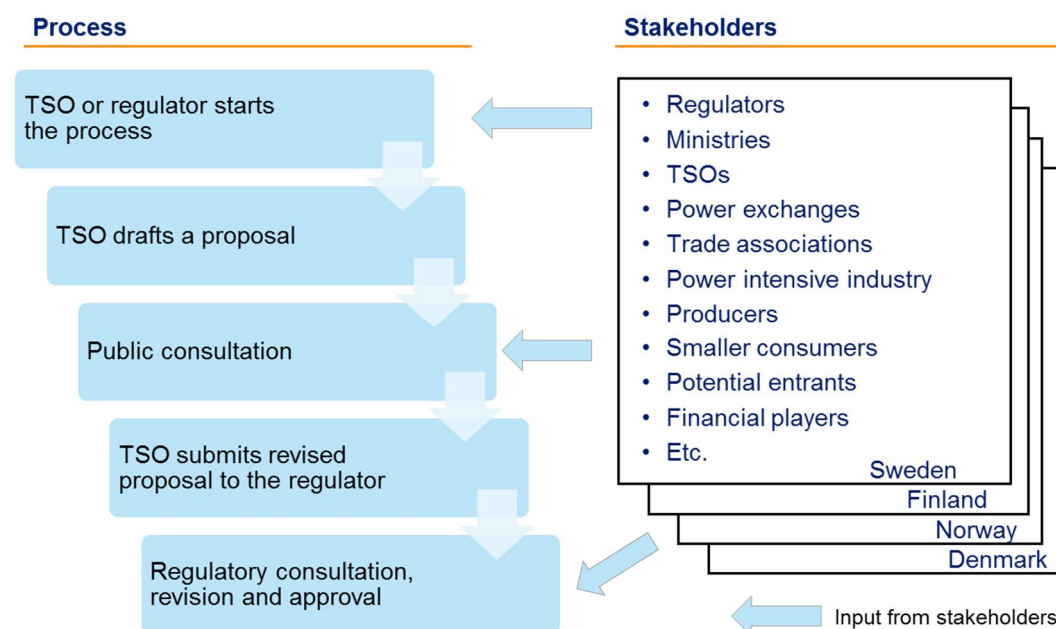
Process

TSO or regulator starts the process

TSO drafts a proposal

Public consultation

TSO submits revised proposal to the regulator

Regulatory consultation, revision and approval

Stakeholders

- Regulators
- Ministries
- TSOs
- Power exchanges
- Trade associations
- Power intensive industry
- Producers
- Smaller consumers
- Potential entrants
- Financial players
- Etc.

Sweden

Finland

Norway

Denmark

Input from stakeholders